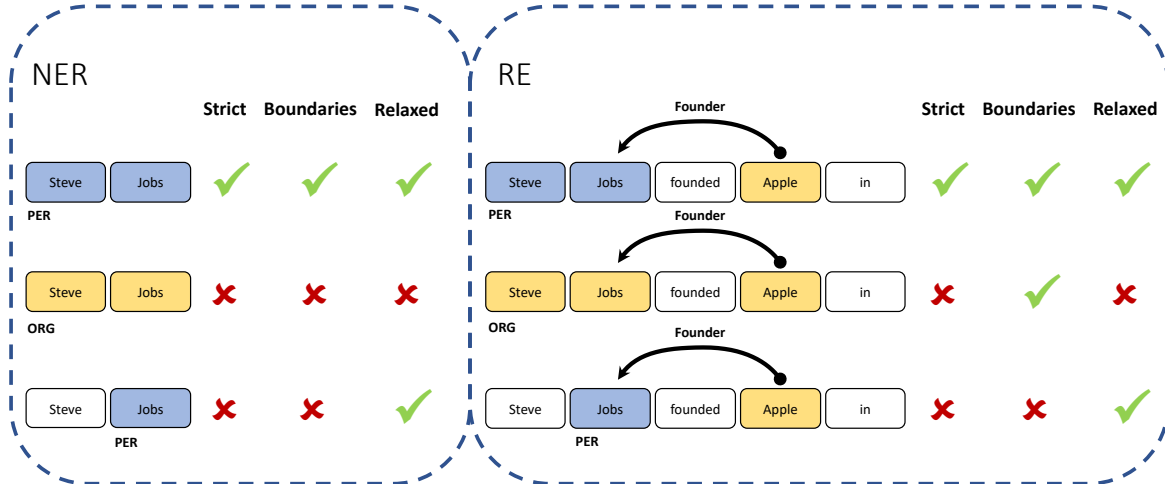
NER

Strict Boundaries Relaxed

Steve Jobs
PER

Steve Jobs
ORG

Steve Jobs
PER

RE

Founder

Steve Jobs founded Apple in
PER

Strict Boundaries Relaxed

Founder

Steve Jobs founded Apple in
ORG

Founder

Steve Jobs founded Apple in
PER